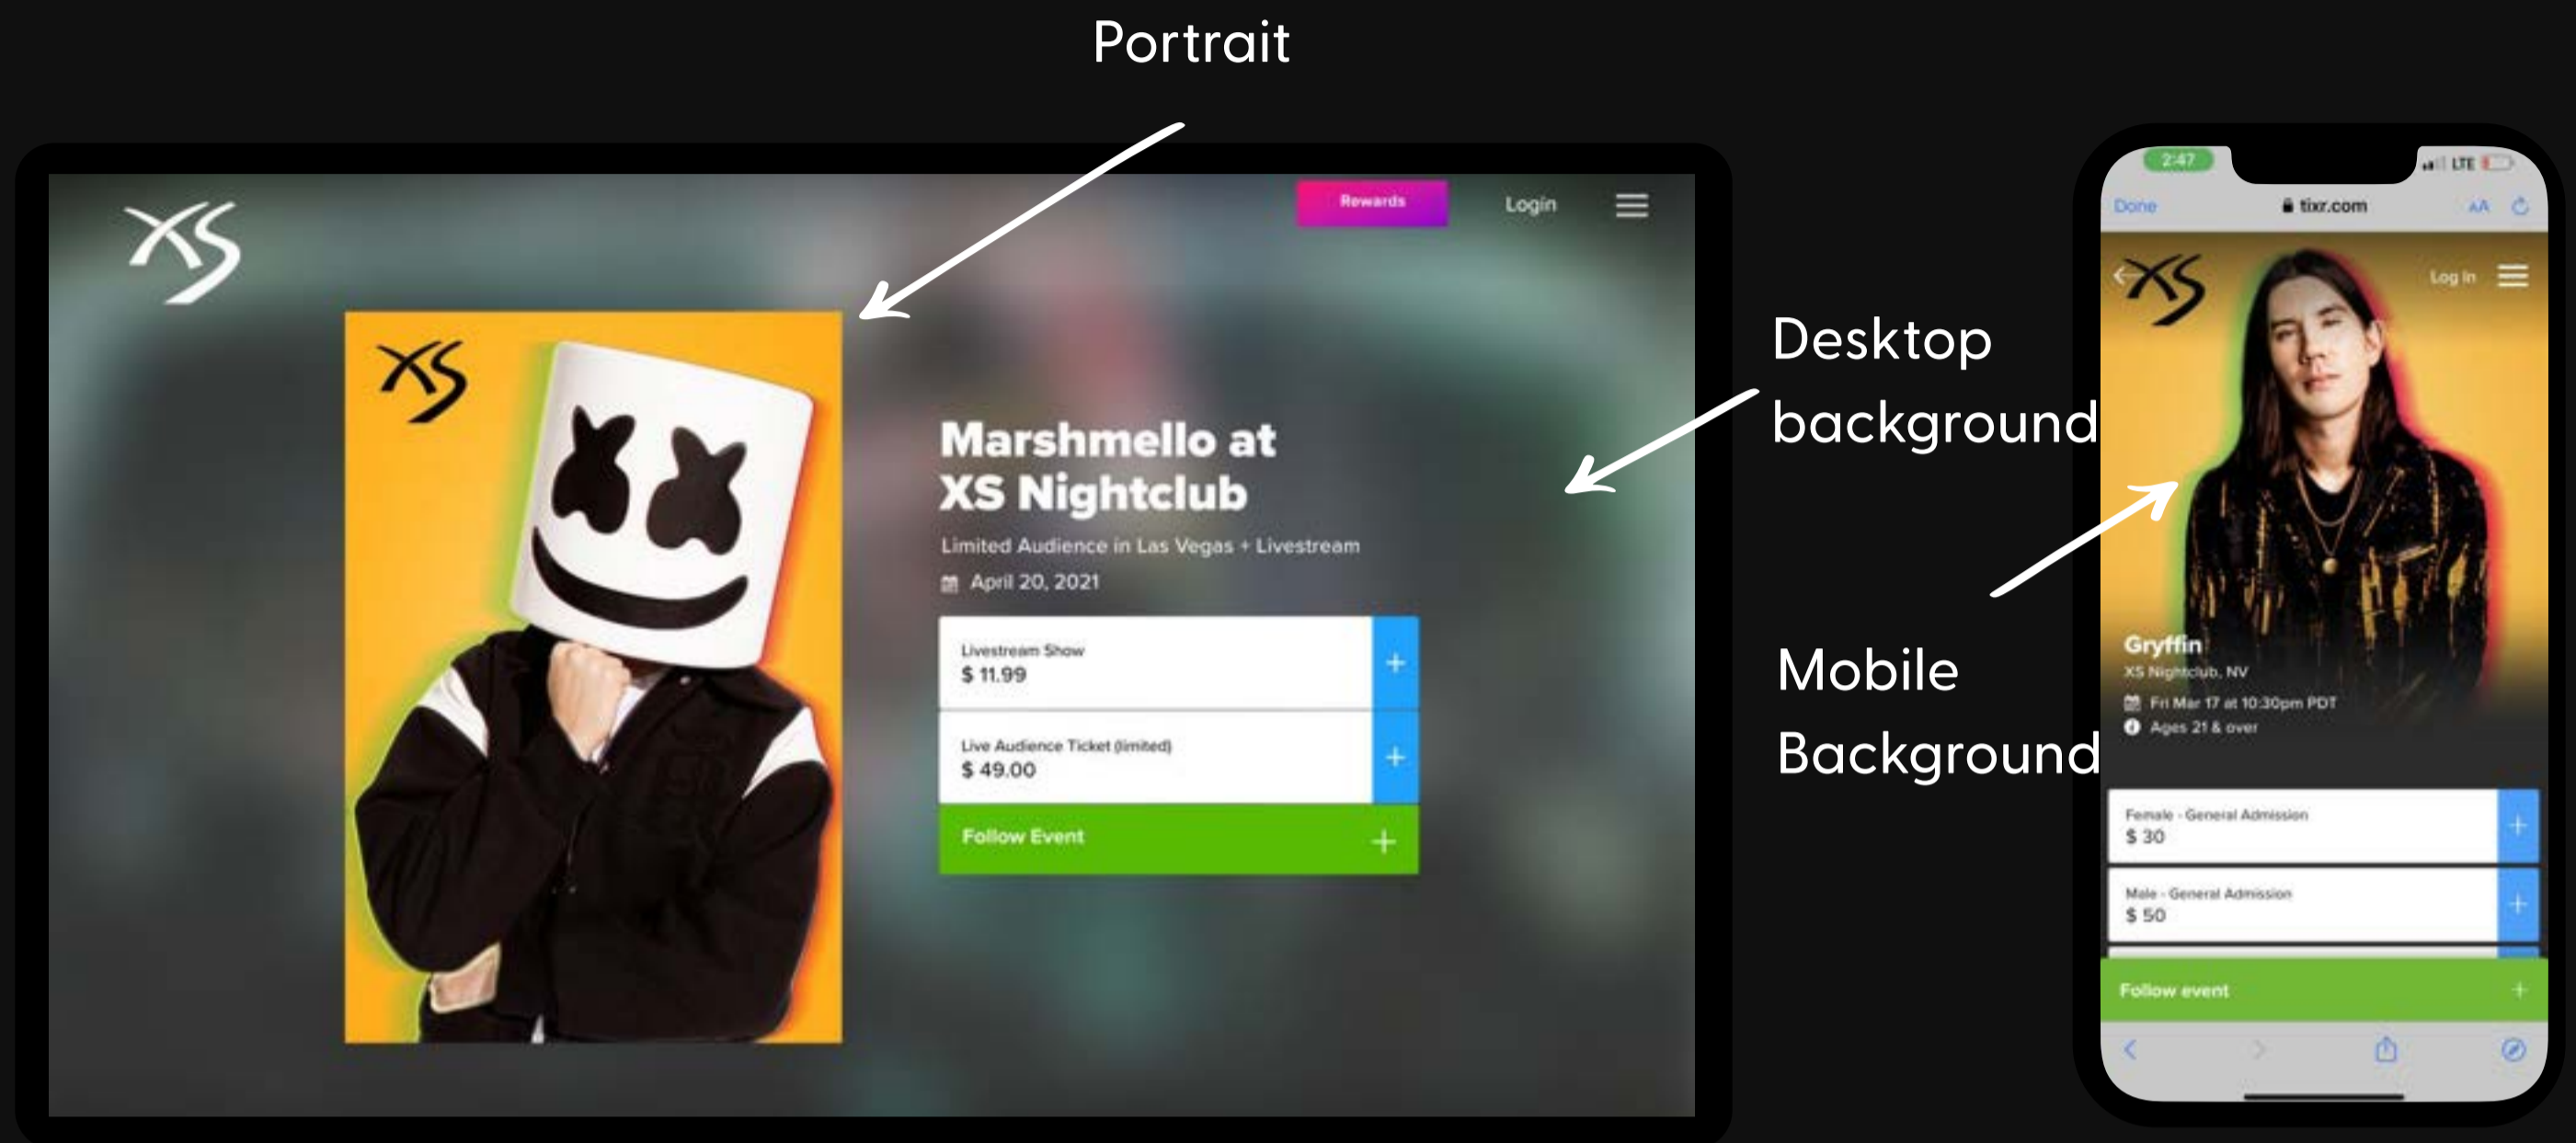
Portrait

XS

Rewards

Login

XS

Marshmello at XS Nightclub

Limited Audience in Las Vegas + Livestream

April 20, 2021

Livestream Show
$ 11.99

+

Live Audience Ticket (limited)
$ 49.00

+

Follow Event

+

Desktop background

Mobile Background

2:47

LTE

Done

tixr.com

AA

XS

Log In

Gryffin

XS Nightclub, NV

Fri Mar 17 at 10:30pm PDT

Ages 21 & over

Female - General Admission
$ 30

+

Male - General Admission
$ 50

+

Follow event

+